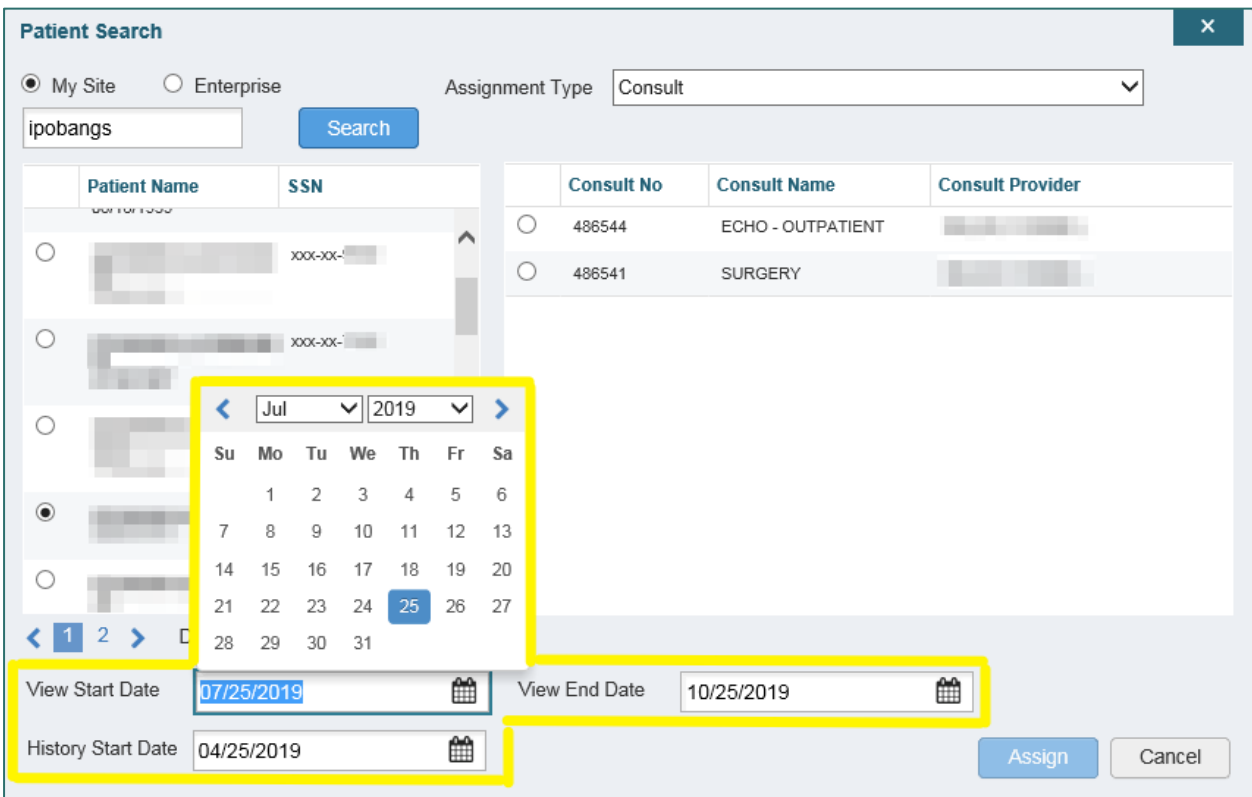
Patient Search

×

My Site Enterprise

Assignment Type Consult

ipobangs

Search

| | Patient Name | SSN |
|---|---|---|
| | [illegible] | xxx-xx-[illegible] |
| | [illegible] | xxx-xx-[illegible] |
| | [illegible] | |
| | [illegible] | |
| | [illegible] | |

| | Consult No | Consult Name | Consult Provider |
|---|---|---|---|
| | 486544 | ECHO - OUTPATIENT | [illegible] |
| | 486541 | SURGERY | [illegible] |

1 2 D

Jul 2019

| Su | Mo | Tu | We | Th | Fr | Sa |
|---|---|---|---|---|---|---|
| | 1 | 2 | 3 | 4 | 5 | 6 |
| 7 | 8 | 9 | 10 | 11 | 12 | 13 |
| 14 | 15 | 16 | 17 | 18 | 19 | 20 |
| 21 | 22 | 23 | 24 | 25 | 26 | 27 |
| 28 | 29 | 30 | 31 | | | |

View Start Date 07/25/2019

View End Date 10/25/2019

History Start Date 04/25/2019

Assign

Cancel